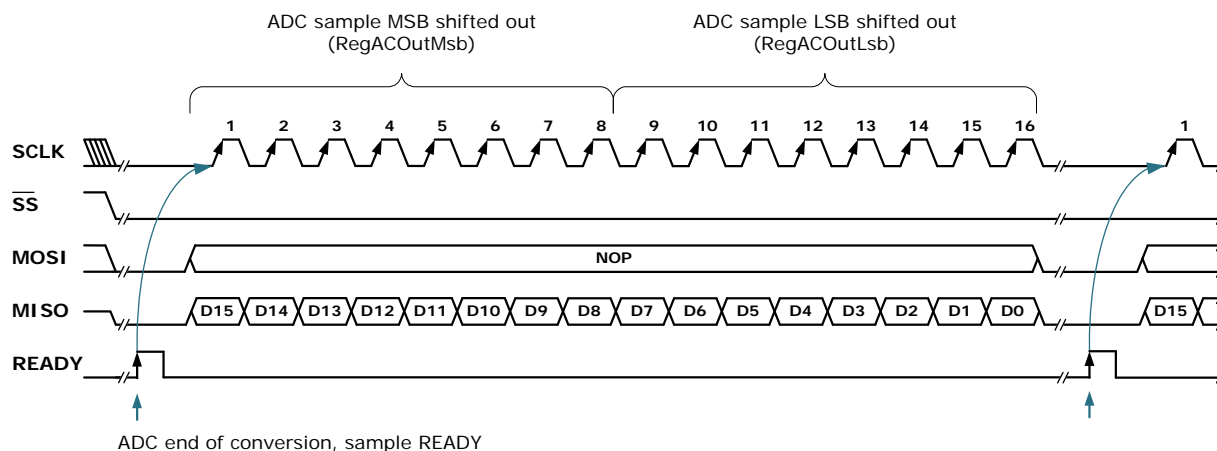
ADC sample MSB shifted out
(RegACOutMsb)

ADC sample LSB shifted out
(RegACOutLsb)

SCLK

1 2 3 4 5 6 7 8 9 10 11 12 13 14 15 16

1

$\overline{SS}$

MOSI

NOP

MISO

D15 D14 D13 D12 D11 D10 D9 D8 D7 D6 D5 D4 D3 D2 D1 D0

D15

READY

ADC end of conversion, sample READY